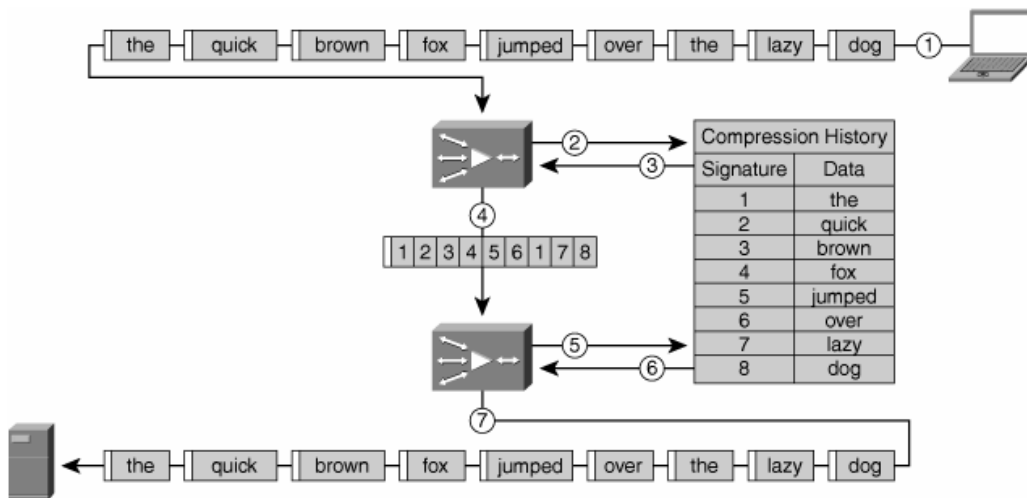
the quick brown fox jumped over the lazy dog ①

②

③

④

1 2 3 4 5 6 1 7 8

⑤

⑥

⑦

| Compression History | |
|---|---|
| Signature | Data |
| 1 | the |
| 2 | quick |
| 3 | brown |
| 4 | fox |
| 5 | jumped |
| 6 | over |
| 7 | lazy |
| 8 | dog |

the quick brown fox jumped over the lazy dog